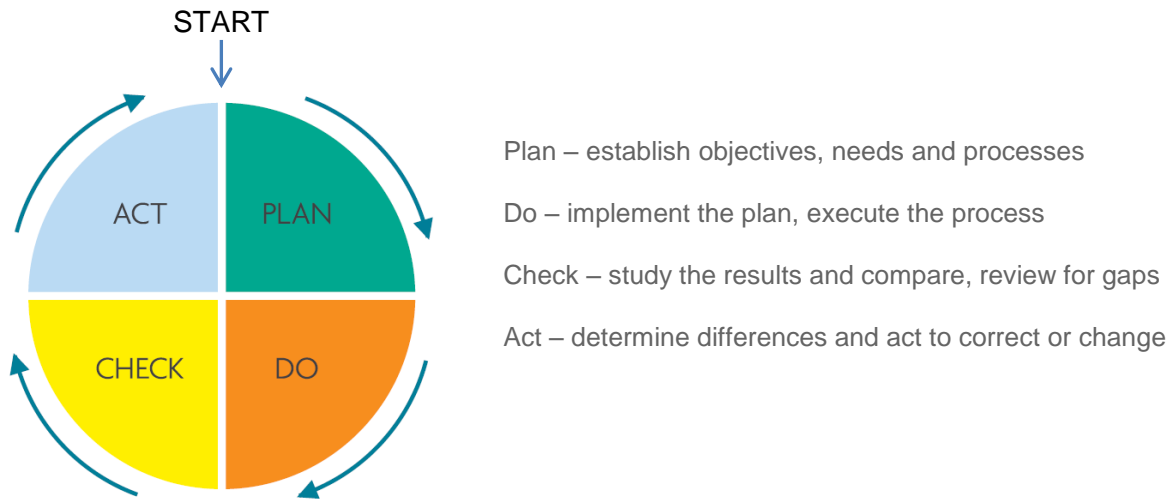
START

ACT

PLAN

CHECK

DO

Plan – establish objectives, needs and processes

Do – implement the plan, execute the process

Check – study the results and compare, review for gaps

Act – determine differences and act to correct or change